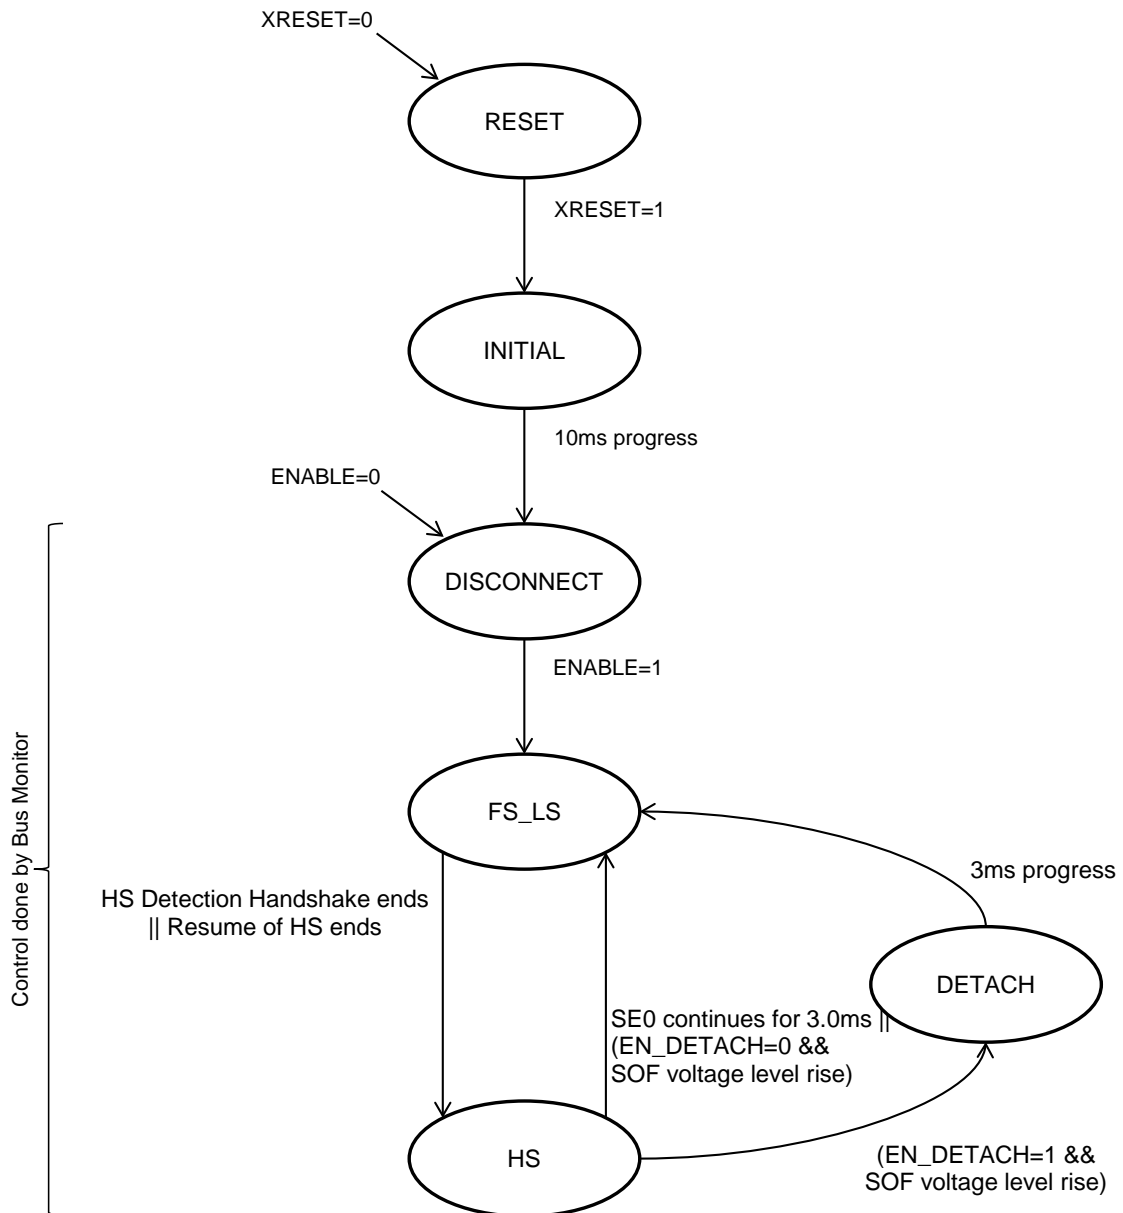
XRESET=0

RESET

XRESET=1

INITIAL

10ms progress

ENABLE=0

DISCONNECT

ENABLE=1

Control done by Bus Monitor

FS_LS

3ms progress

HS Detection Handshake ends || Resume of HS ends

DETACH

SE0 continues for 3.0ms || (EN_DETACH=0 && SOF voltage level rise)

HS

(EN_DETACH=1 && SOF voltage level rise)